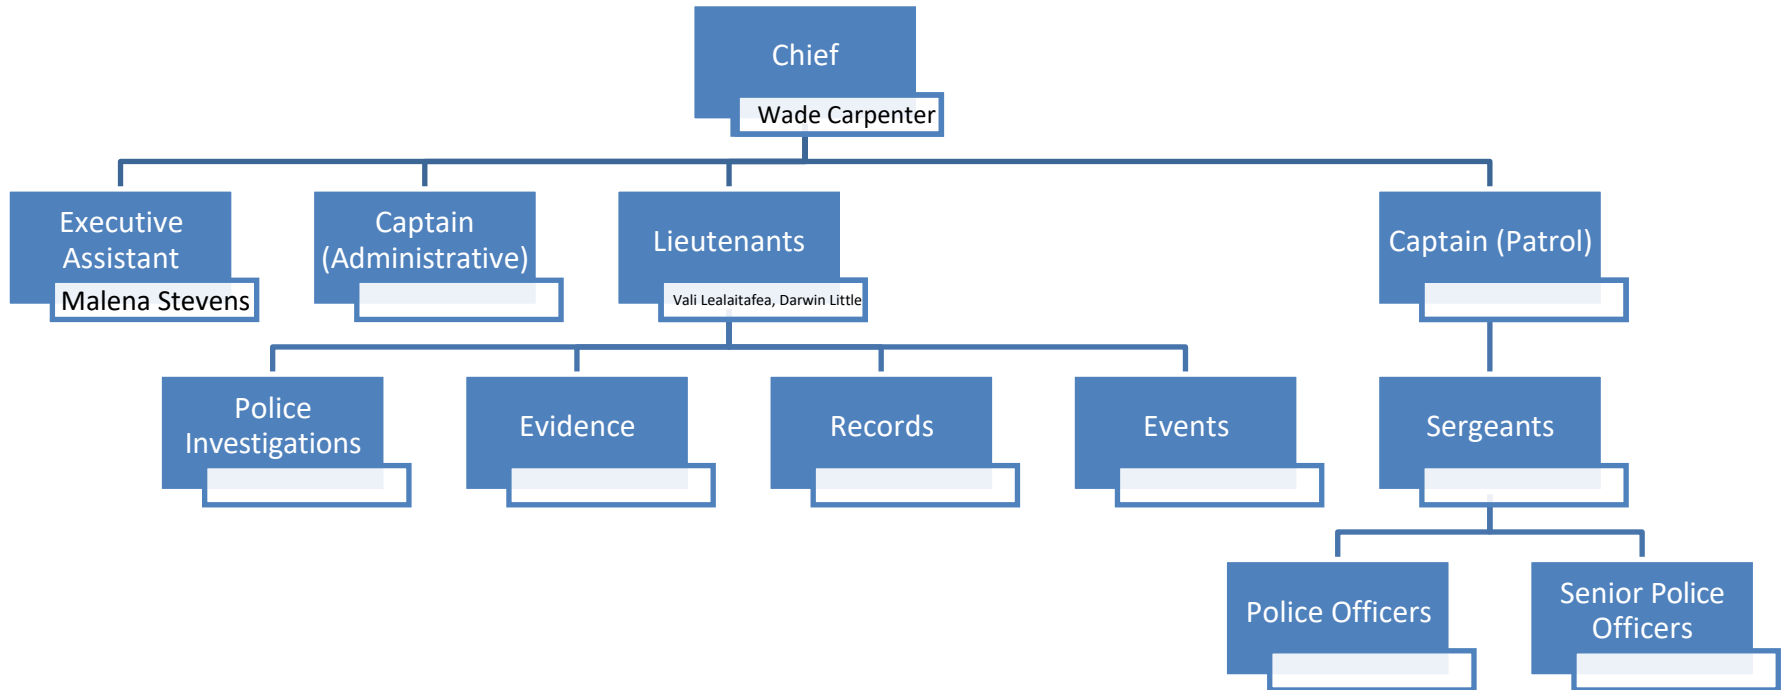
Chief
Wade Carpenter

Executive Assistant
Malena Stevens

Captain (Administrative)

Lieutenants
Vali Lealaitafea, Darwin Little

Captain (Patrol)

Police Investigations

Evidence

Records

Events

Sergeants

Police Officers

Senior Police Officers